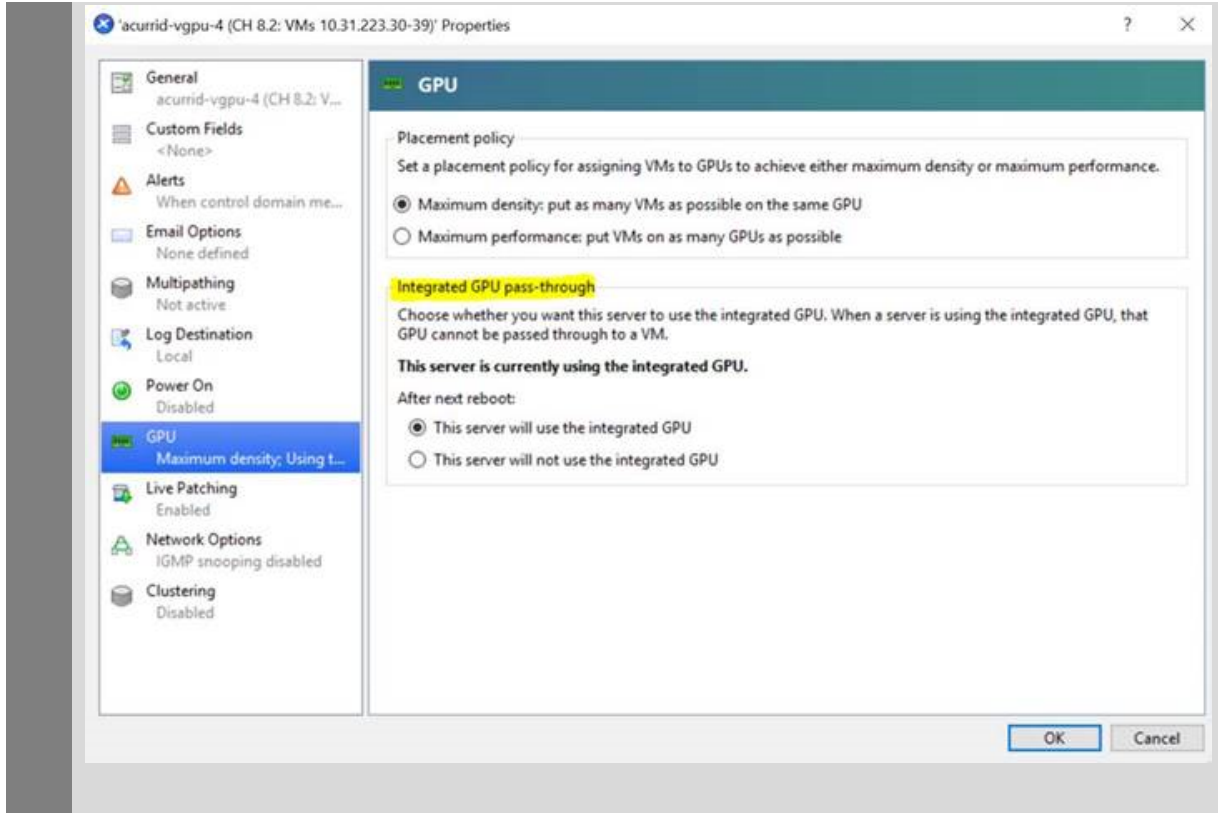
'acurrid-vgpu-4 (CH 8.2: VMs 10.31.223.30-39)' Properties

?

×

General
acurrid-vgpu-4 (CH 8.2: V...

Custom Fields
<None>

Alerts
When control domain me...

Email Options
None defined

Multipathing
Not active

Log Destination
Local

Power On
Disabled

GPU
Maximum density; Using t...

Live Patching
Enabled

Network Options
IGMP snooping disabled

Clustering
Disabled

GPU

Placement policy

Set a placement policy for assigning VMs to GPUs to achieve either maximum density or maximum performance.

Maximum density: put as many VMs as possible on the same GPU

Maximum performance: put VMs on as many GPUs as possible

Integrated GPU pass-through

Choose whether you want this server to use the integrated GPU. When a server is using the integrated GPU, that GPU cannot be passed through to a VM.

**This server is currently using the integrated GPU.**

After next reboot:

This server will use the integrated GPU

This server will not use the integrated GPU

OK

Cancel